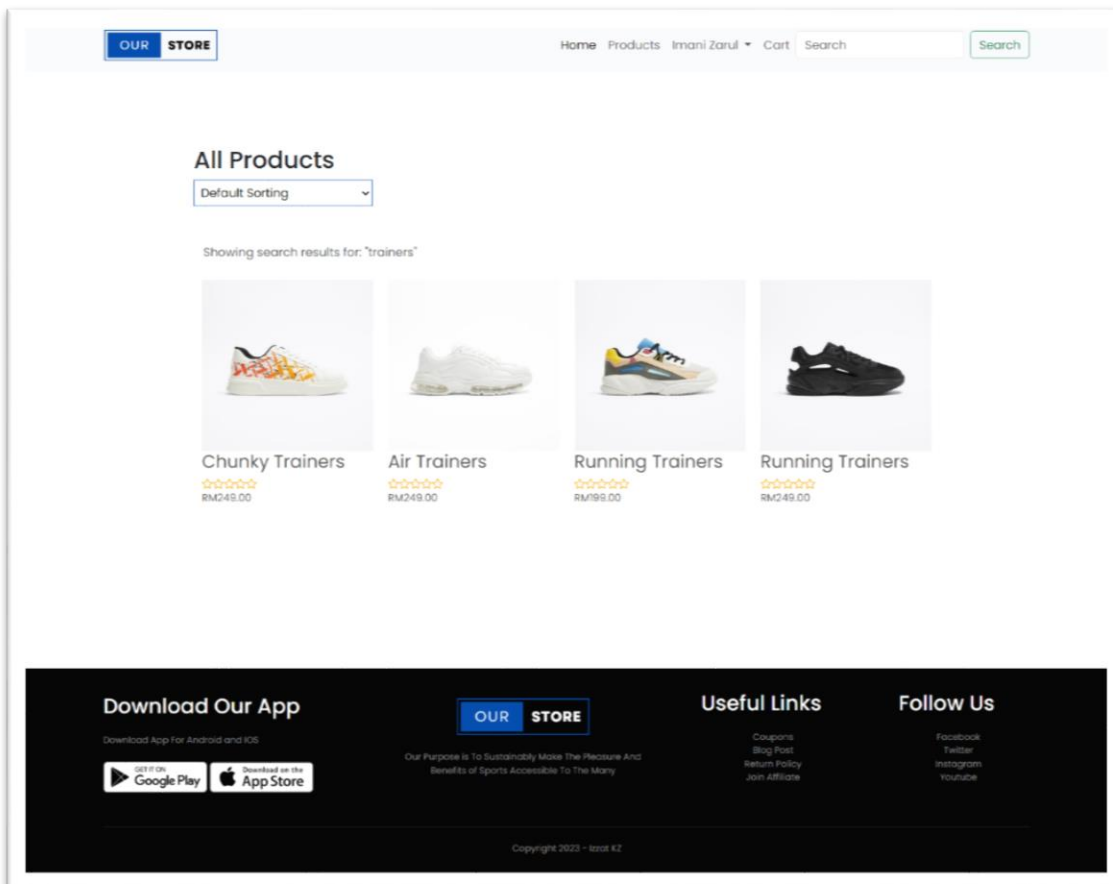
OUR STORE

Home Products Imani Zarul ▾ Cart Search Search

All Products

Default Sorting

Showing search results for: "trainers"

Chunky Trainers
RM249.00

Air Trainers
RM249.00

Running Trainers
RM199.00

Running Trainers
RM249.00

Download Our App

Download App For Android and IOS

GET IT ON Google Play

Download on the App Store

OUR STORE

Our Purpose Is To Sustainably Make The Pleasure And Benefits of Sports Accessible To The Many

Useful Links

Coupons
Blog Post
Return Policy
Join Affiliate

Follow Us

Facebook
Twitter
Instagram
Youtube

Copyright 2023 - Izzat KZ